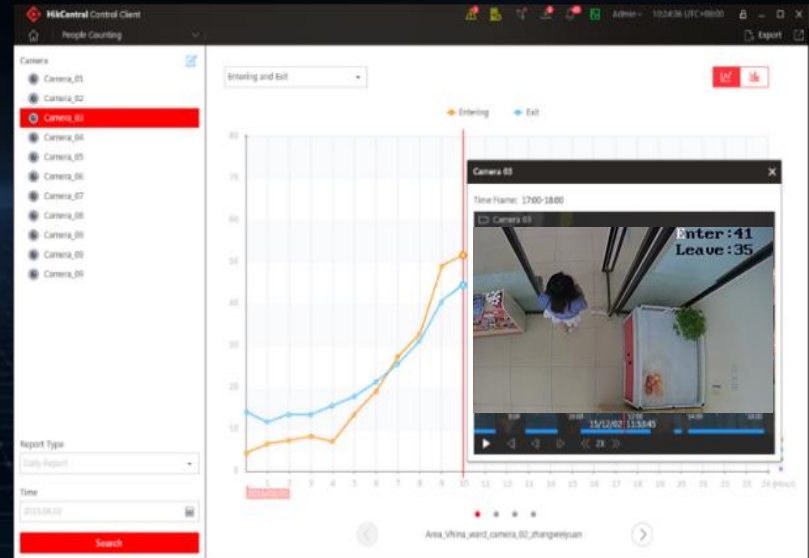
HikCentral Control Client

People Counting

Admin 10:24:36 UTC+08:00

Export

Camera

Camera_01

Camera_02

Camera_03

Camera_04

Camera_05

Camera_06

Camera_07

Camera_08

Camera_09

Camera_09

Camera_09

Entering and Exit

Entering

Exit

80

70

60

50

40

30

20

10

0

1 2 3 4 5 6 7 8 9 10 11 12 13 14 15 16 17 18 19 20 21 22 23 24 (Hour)

Camera 03

Time Frame: 17:00-18:00

Camera 03

Enter:41

Leave:35

15/12/02 11:58:45

2X

Report Type

Daily Report

Time

2015-08-02

Search

Area_Vhina_ward_camera_02_zhangweiyuan